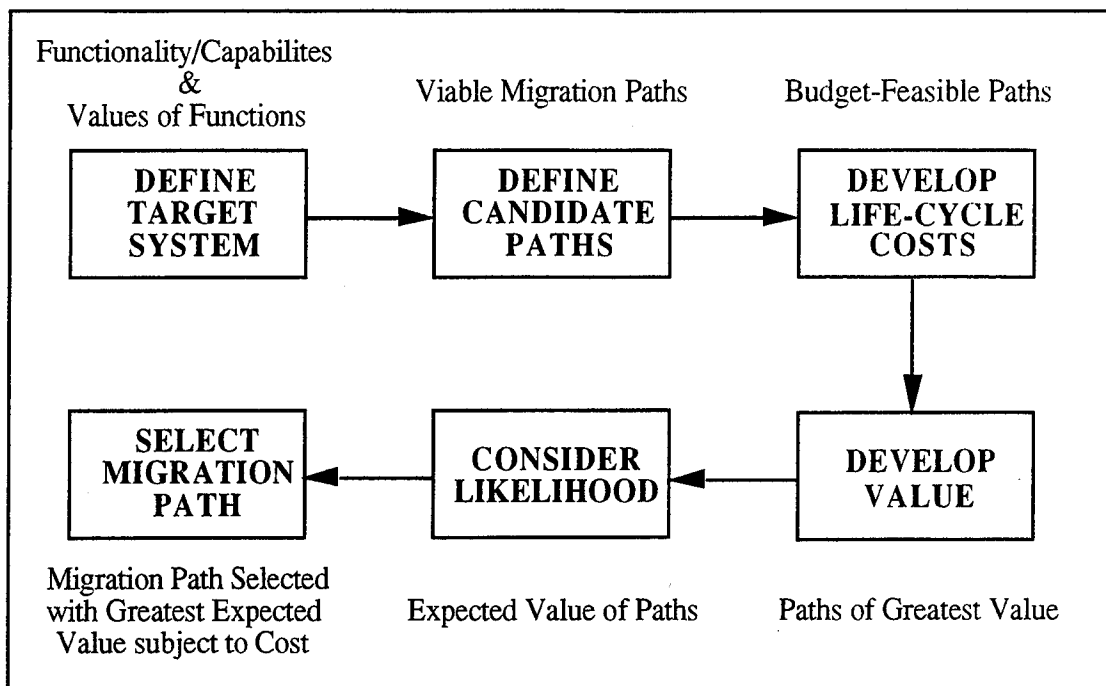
Functionality/Capabilites & Values of Functions

DEFINE TARGET SYSTEM

Viable Migration Paths

DEFINE CANDIDATE PATHS

Budget-Feasible Paths

DEVELOP LIFE-CYCLE COSTS

DEVELOP VALUE

Paths of Greatest Value

CONSIDER LIKELIHOOD

Expected Value of Paths

SELECT MIGRATION PATH

Migration Path Selected with Greatest Expected Value subject to Cost